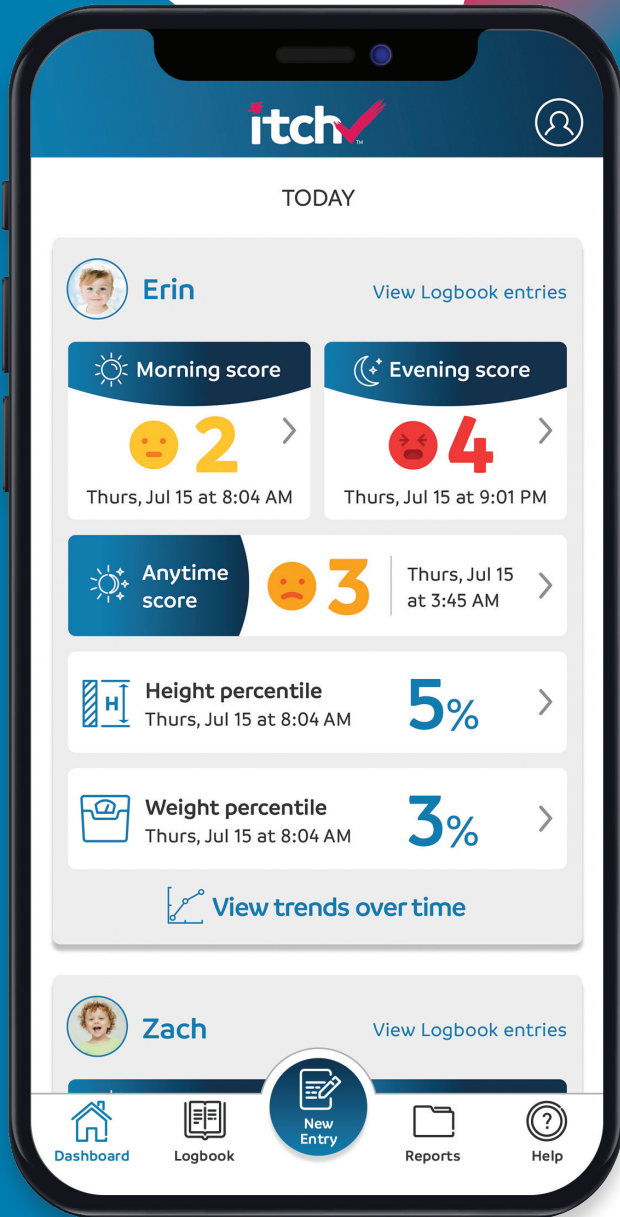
itch™

TODAY

Erin

View Logbook entries

Morning score

2

Thurs, Jul 15 at 8:04 AM

Evening score

4

Thurs, Jul 15 at 9:01 PM

Anytime score

3

Thurs, Jul 15 at 3:45 AM

H

Height percentile
Thurs, Jul 15 at 8:04 AM

5%

Weight percentile
Thurs, Jul 15 at 8:04 AM

3%

View trends over time

Zach

View Logbook entries

Dashboard

Logbook

New Entry

Reports

?

Help